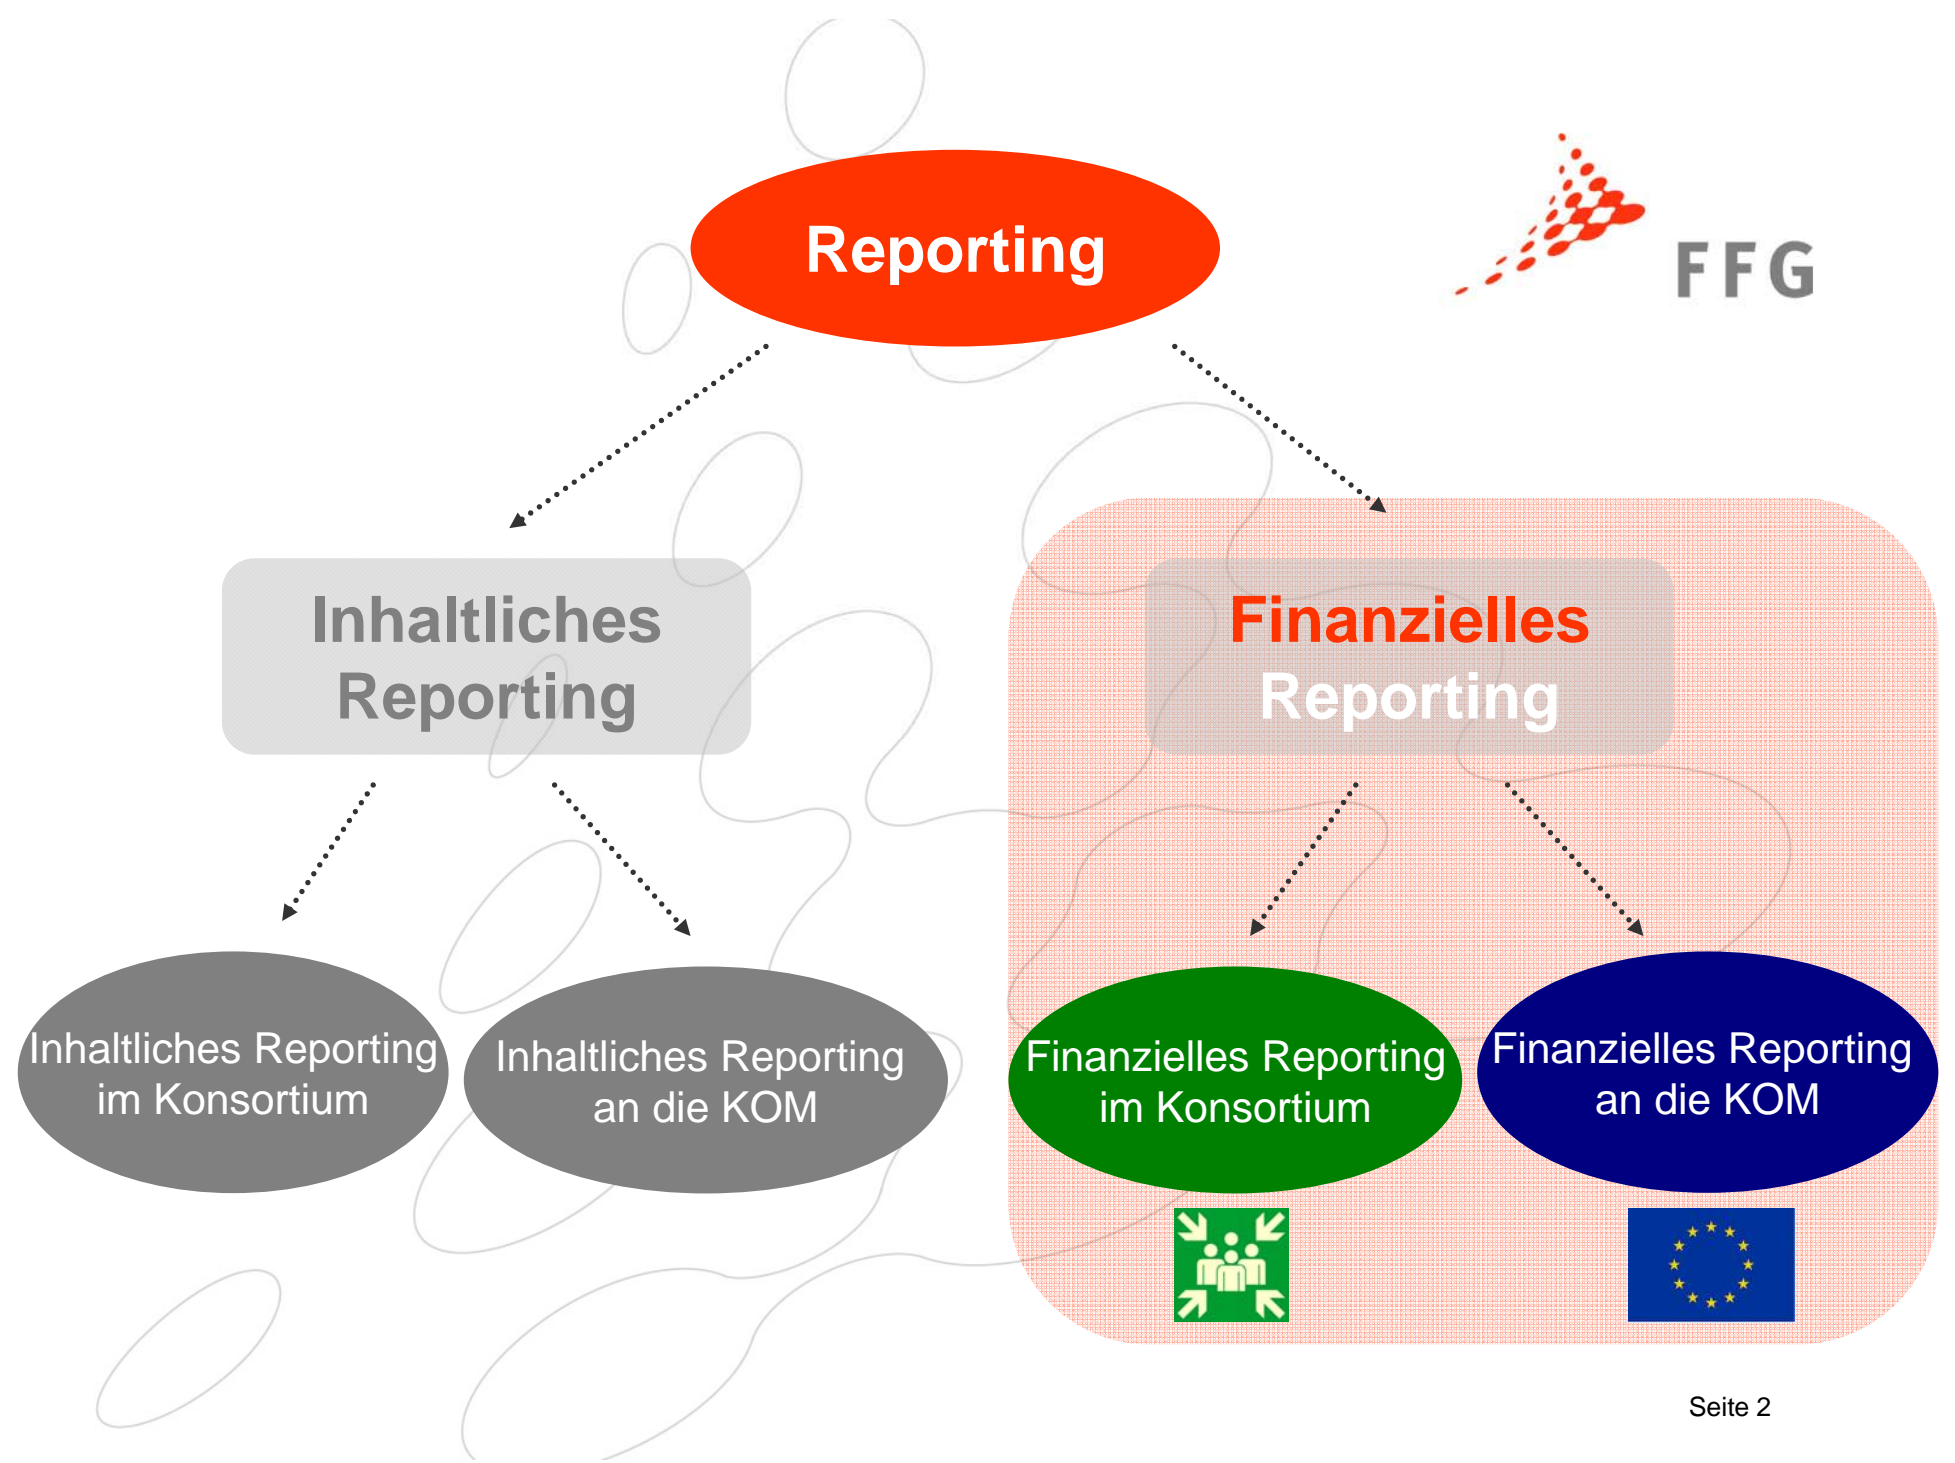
Reporting

FFG

Inhaltliches Reporting

Finanzielles Reporting

Inhaltliches Reporting im Konsortium

Inhaltliches Reporting an die KOM

Finanzielles Reporting im Konsortium

Finanzielles Reporting an die KOM

Seite 2